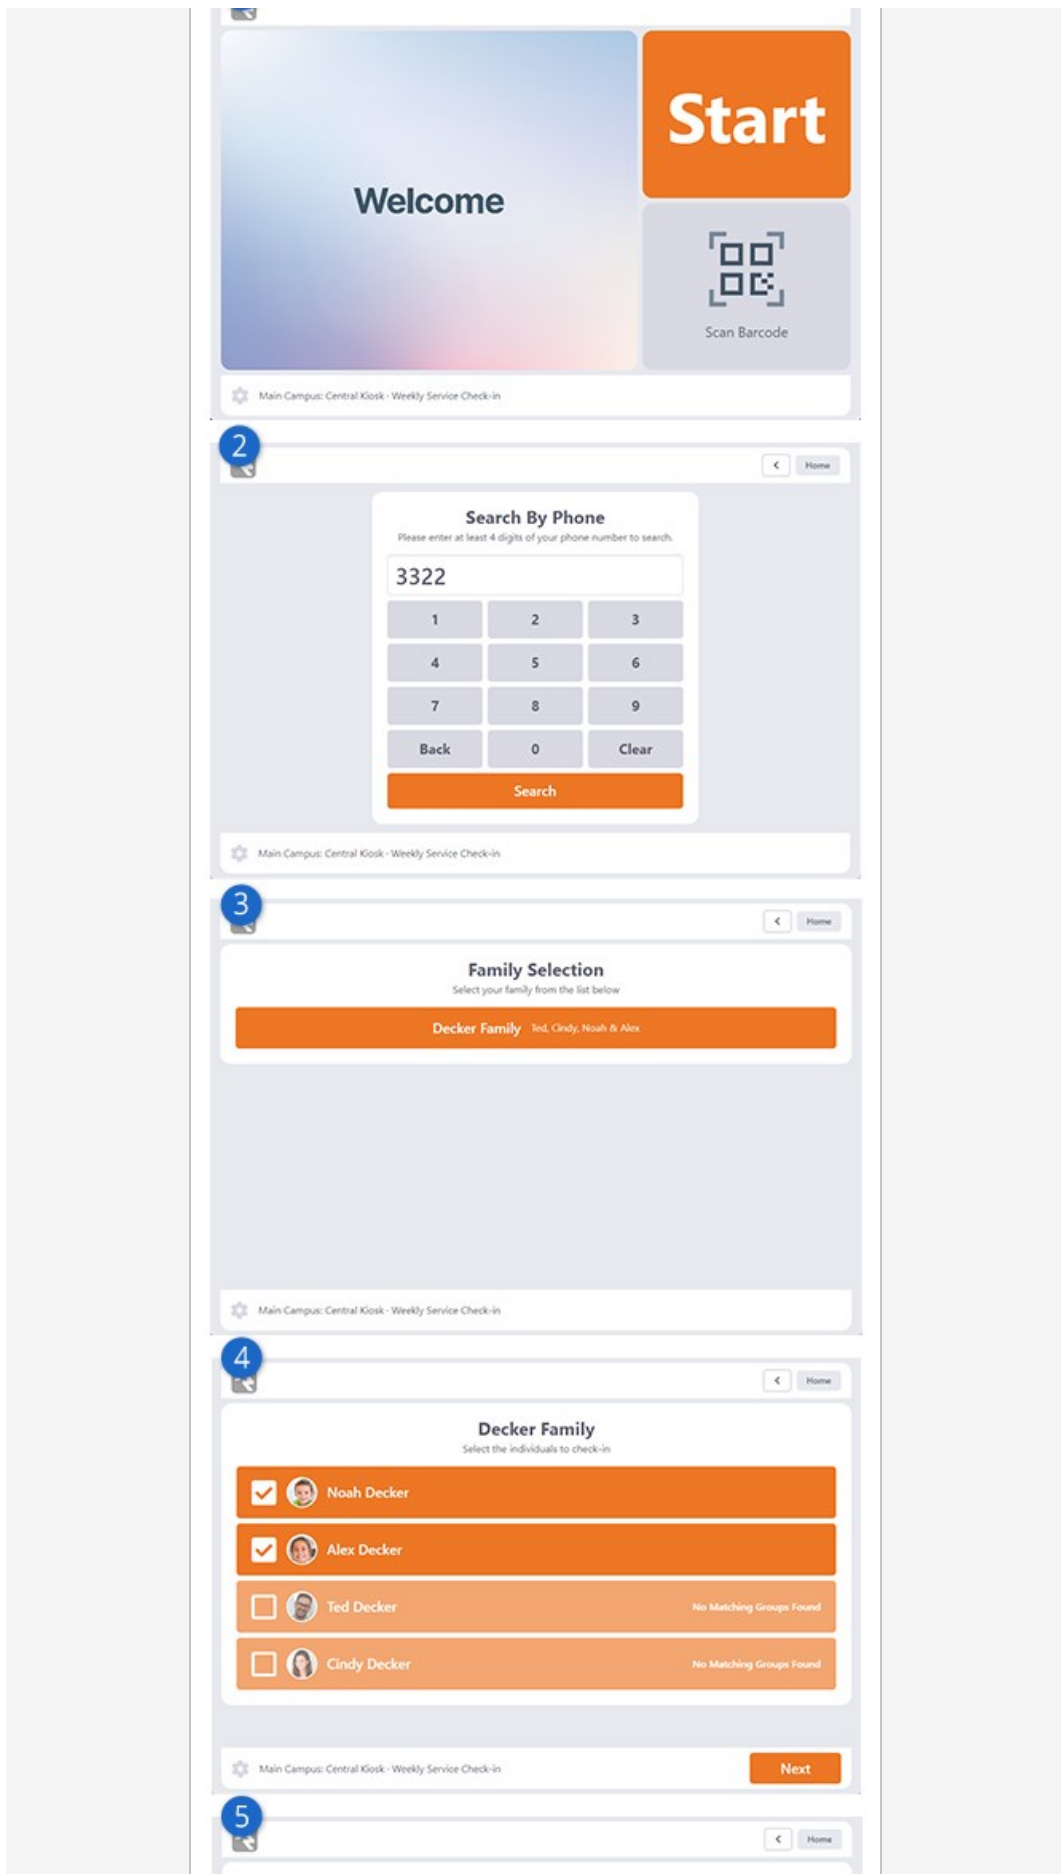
Welcome

Start

Scan Barcode

Main Campus: Central Kiosk - Weekly Service Check-in

2

Home

Search By Phone

Please enter at least 4 digits of your phone number to search.

3322

| 1 | 2 | 3 |
|---|---|---|
| 4 | 5 | 6 |
| 7 | 8 | 9 |
| Back | 0 | Clear |

Search

Main Campus: Central Kiosk - Weekly Service Check-in

3

Home

Family Selection

Select your family from the list below

Decker Family Ted, Cindy, Noah & Alex

Main Campus: Central Kiosk - Weekly Service Check-in

4

Home

Decker Family

Select the individuals to check-in

Noah Decker

Alex Decker

Ted Decker No Matching Groups Found

Cindy Decker No Matching Groups Found

Main Campus: Central Kiosk - Weekly Service Check-in

Next

5

Home